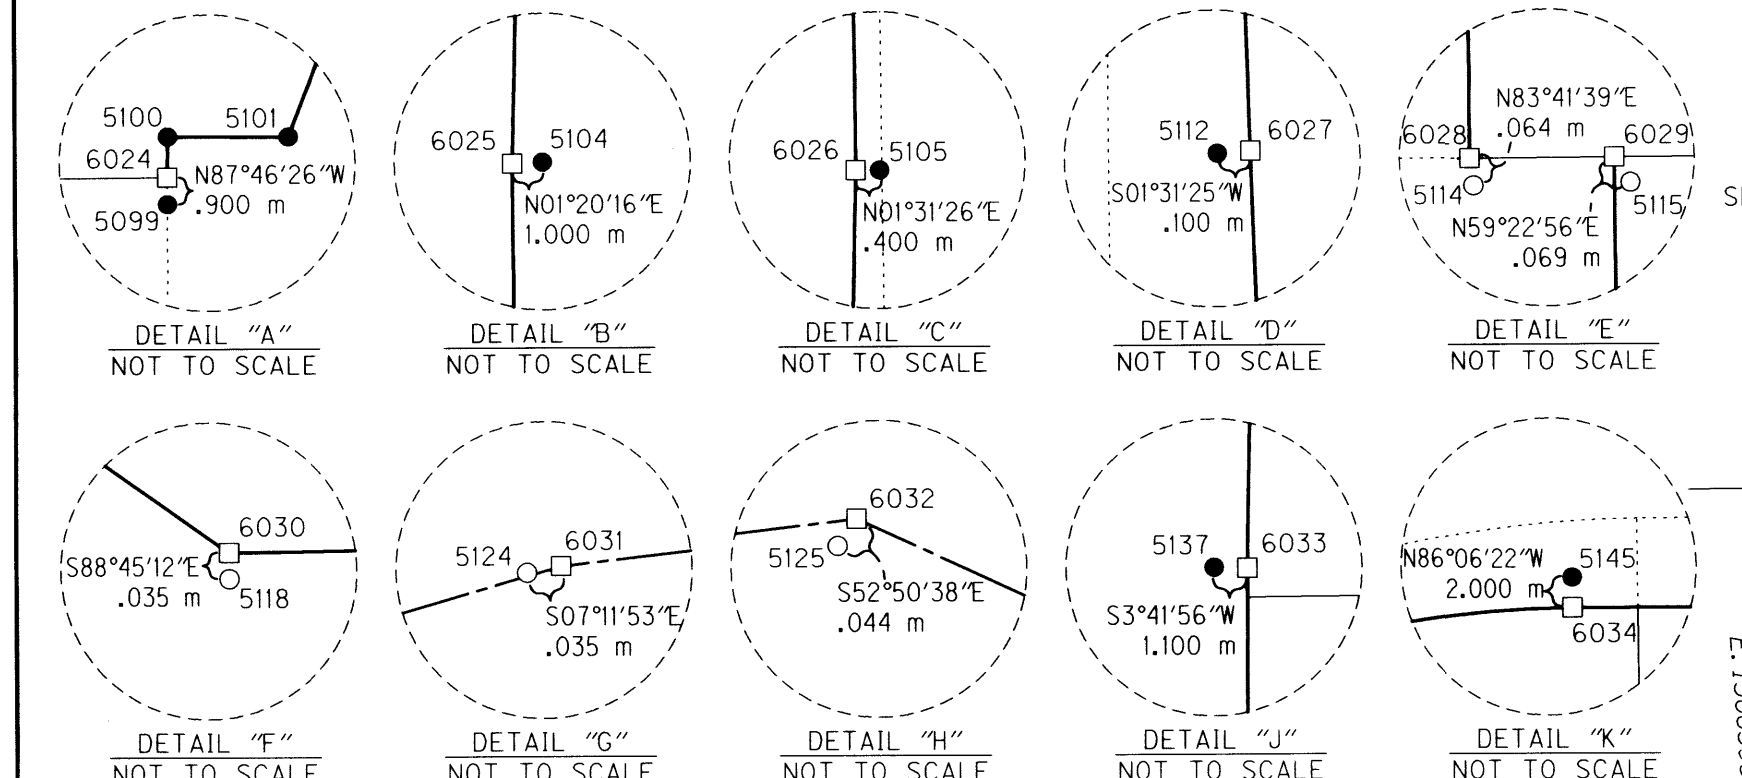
5100
5101
6024
N87°46'26"W
.900 m
5099
DETAIL "A"
NOT TO SCALE

6025
5104
N01°20'16"E
1.000 m
DETAIL "B"
NOT TO SCALE

6026
5105
N01°31'26"E
.400 m
DETAIL "C"
NOT TO SCALE

5112
6027
S01°31'25"W
.100 m
DETAIL "D"
NOT TO SCALE

N83°41'39"E
.064 m
6028
6029
5114
5115
N59°22'56"E
.069 m
DETAIL "E"
NOT TO SCALE

S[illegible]

6030
S88°45'12"E
.035 m
5118
DETAIL "F"
NOT TO SCALE

5124
6031
S07°11'53"E
.035 m
DETAIL "G"
NOT TO SCALE

6032
5125
S52°50'38"E
.044 m
DETAIL "H"
NOT TO SCALE

5137
6033
S3°41'56"W
1.100 m
DETAIL "J"
NOT TO SCALE

N86°06'22"W
5145
2.000 m
6034
DETAIL "K"
NOT TO SCALE

E. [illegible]